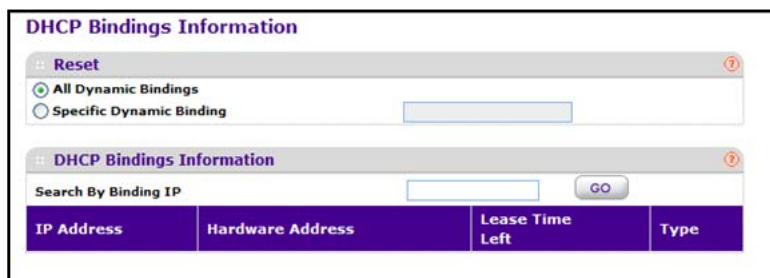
DHCP Bindings Information

Reset

All Dynamic Bindings

Specific Dynamic Binding

DHCP Bindings Information

Search By Binding IP

GO

| IP Address | Hardware Address | Lease Time Left | Type |
|---|---|---|---|